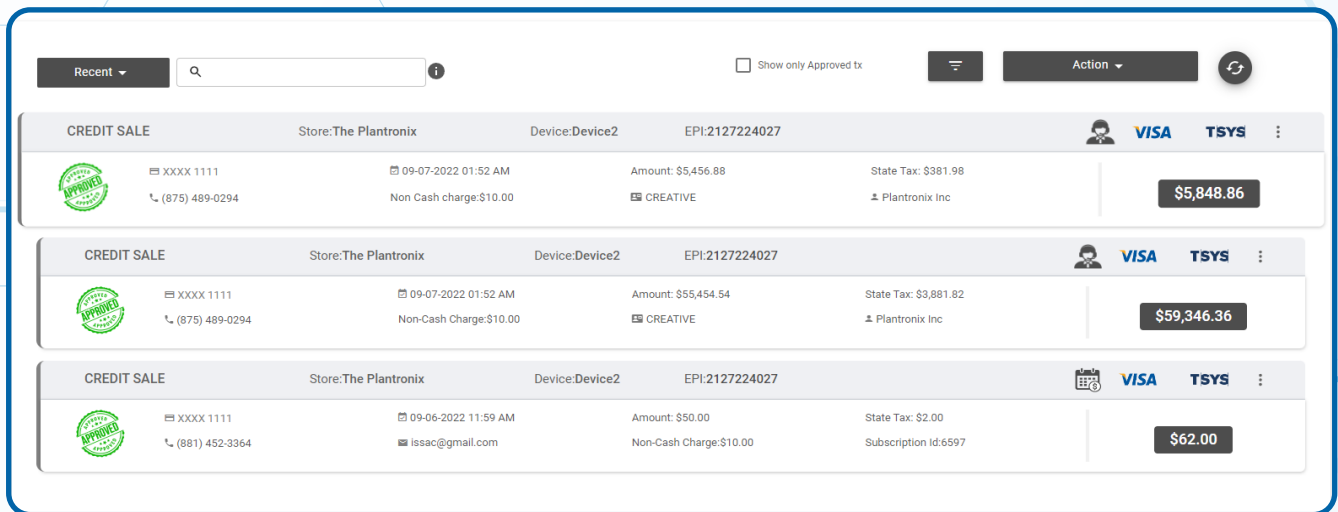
Recent

Show only Approved tx

Action

CREDIT SALE Store:The Plantronix Device:Device2 EPI:2127224027

VISA TSYS

APPROVED

XXXX 1111
(875) 489-0294

09-07-2022 01:52 AM
Non Cash charge:$10.00

Amount: $5,456.88
CREATIVE

State Tax: $381.98
Plantronix Inc

$5,848.86

CREDIT SALE Store:The Plantronix Device:Device2 EPI:2127224027

VISA TSYS

APPROVED

XXXX 1111
(875) 489-0294

09-07-2022 01:52 AM
Non-Cash Charge:$10.00

Amount: $55,454.54
CREATIVE

State Tax: $3,881.82
Plantronix Inc

$59,346.36

CREDIT SALE Store:The Plantronix Device:Device2 EPI:2127224027

VISA TSYS

APPROVED

XXXX 1111
(881) 452-3364

09-06-2022 11:59 AM
issac@gmail.com

Amount: $50.00
Non-Cash Charge:$10.00

State Tax: $2.00
Subscription Id:6597

$62.00